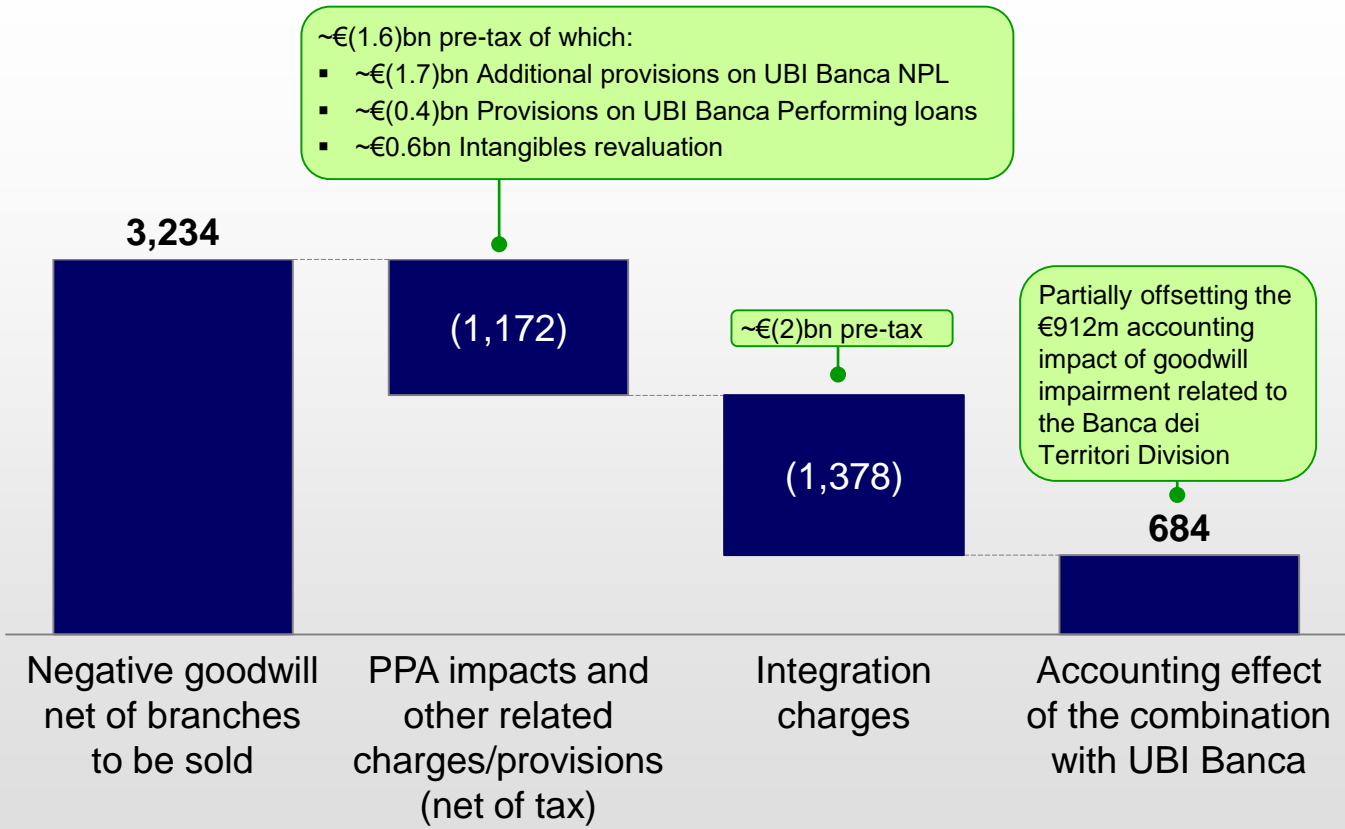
~€(1.6)bn pre-tax of which:
▪ ~€(1.7)bn Additional provisions on UBI Banca NPL
▪ ~€(0.4)bn Provisions on UBI Banca Performing loans
▪ ~€0.6bn Intangibles revaluation

3,234

(1,172)

~€(2)bn pre-tax

(1,378)

Partially offsetting the €912m accounting impact of goodwill impairment related to the Banca dei Territori Division

684

Negative goodwill net of branches to be sold

PPA impacts and other related charges/provisions (net of tax)

Integration charges

Accounting effect of the combination with UBI Banca